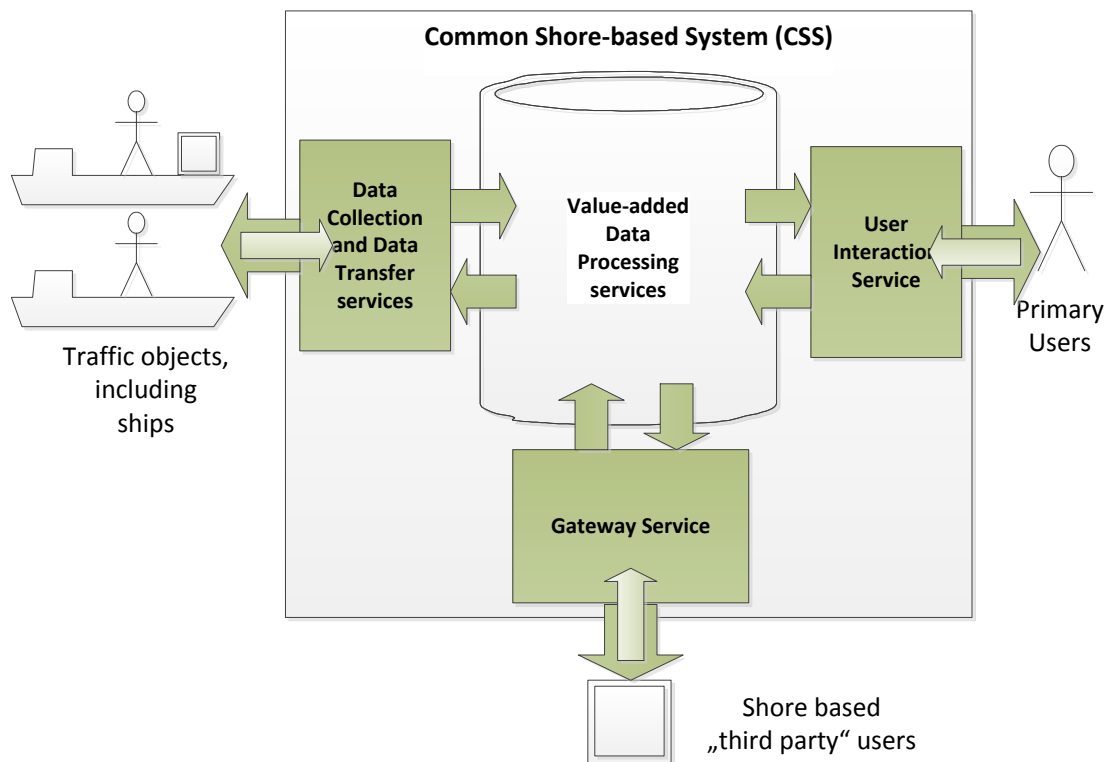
Common Shore-based System (CSS)

Data Collection and Data Transfer services

Value-added Data Processing services

User Interaction Service

Primary Users

Traffic objects, including ships

Gateway Service

Shore based „third party“ users